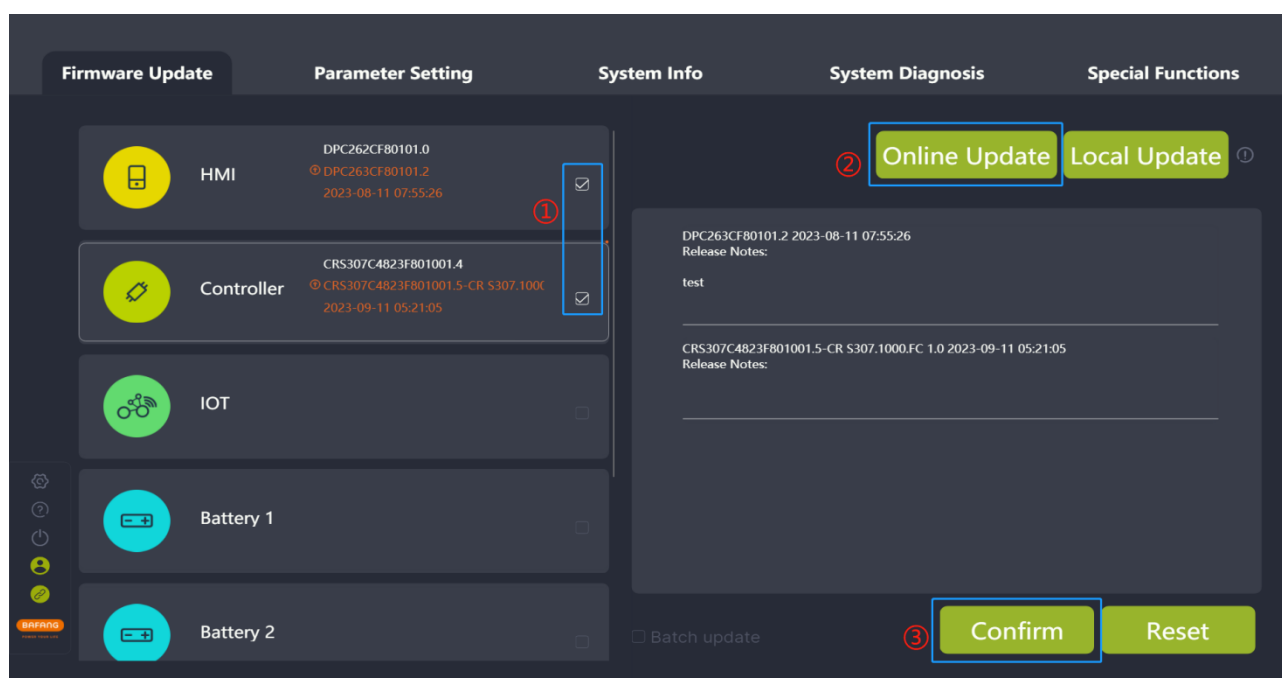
Firmware Update
Parameter Setting
System Info
System Diagnosis
Special Functions

HMI
DPC262CF80101.0
DPC263CF80101.2
2023-08-11 07:55:26

①

Controller
CRS307C4823F801001.4
CRS307C4823F801001.5-CR S307.100(
2023-09-11 05:21:05

IOT

Battery 1

Battery 2

② Online Update
Local Update

DPC263CF80101.2 2023-08-11 07:55:26
Release Notes:

test

CRS307C4823F801001.5-CR S307.1000.FC 1.0 2023-09-11 05:21:05
Release Notes:

Batch update

③ Confirm
Reset

BAFANG